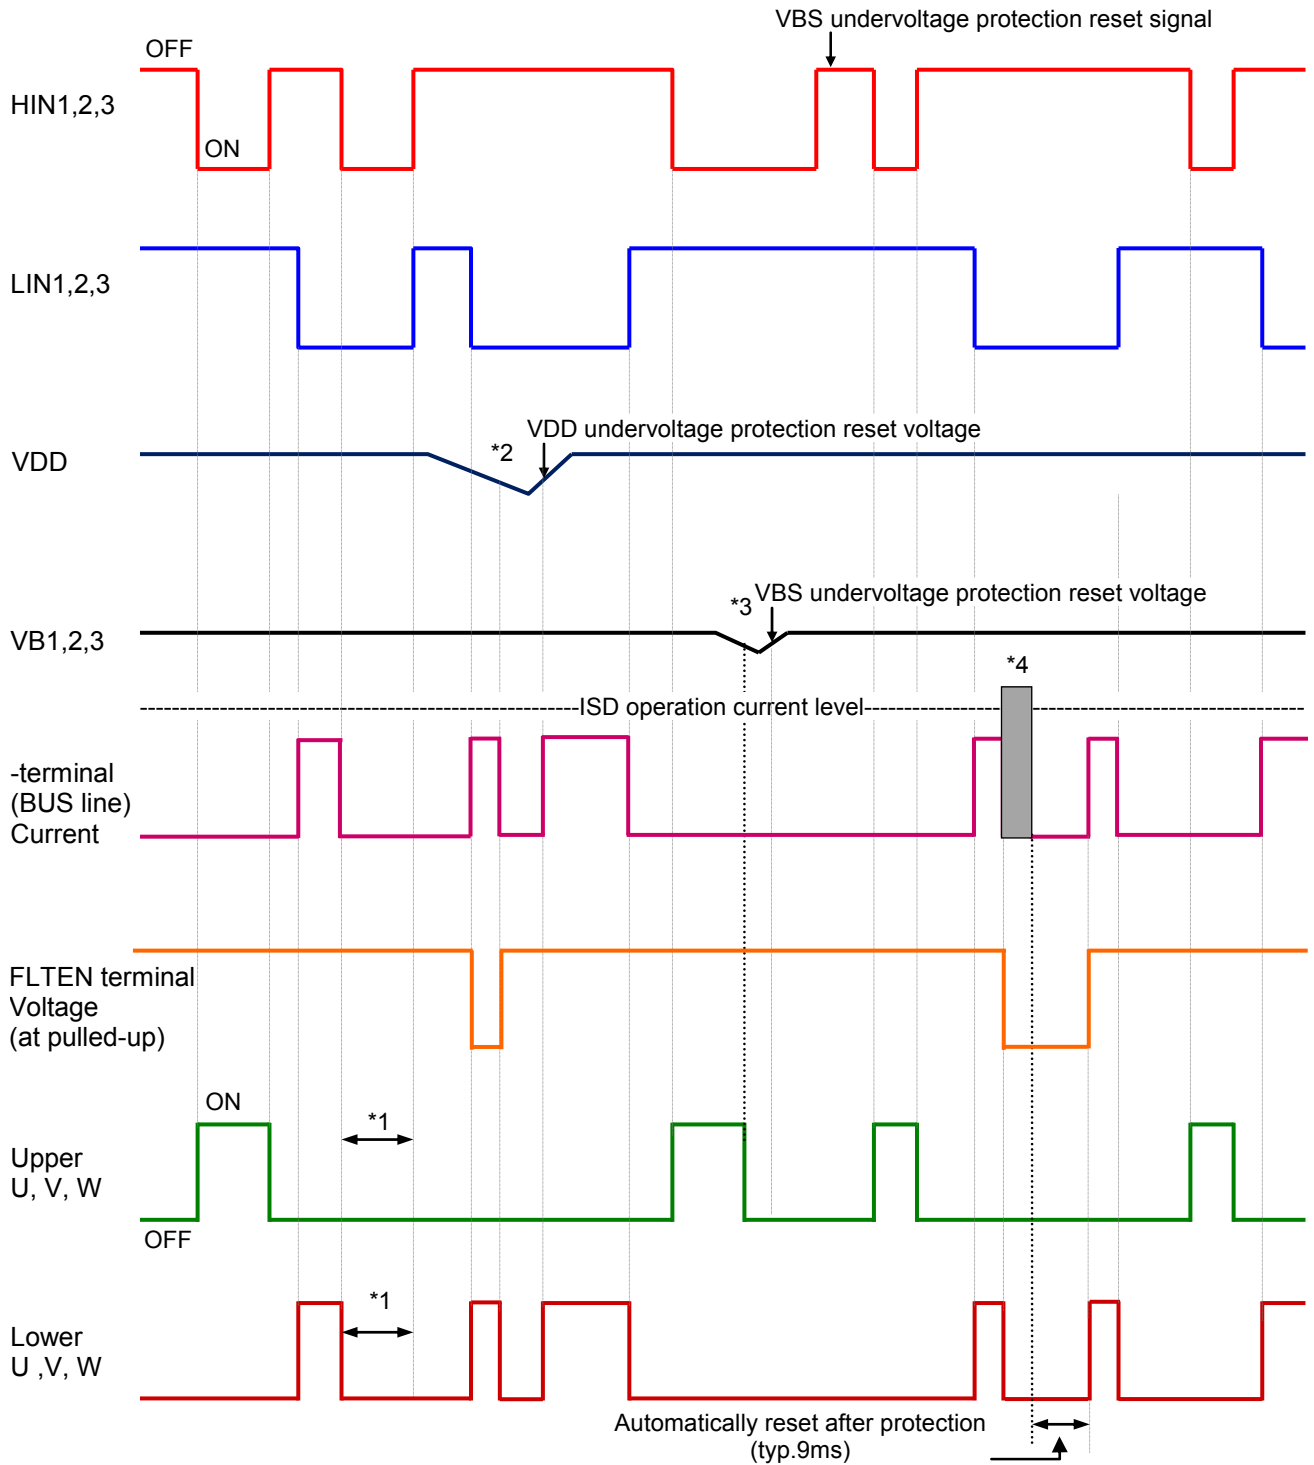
VBS undervoltage protection reset signal

OFF

HIN1,2,3

ON

LIN1,2,3

VDD undervoltage protection reset voltage

*2

VDD

*3

VBS undervoltage protection reset voltage

VB1,2,3

*4

ISD operation current level

-terminal
(BUS line)
Current

FLTEN terminal
Voltage
(at pulled-up)

ON

*1

Upper
U, V, W

OFF

*1

Lower
U ,V, W

Automatically reset after protection
(typ.9ms)